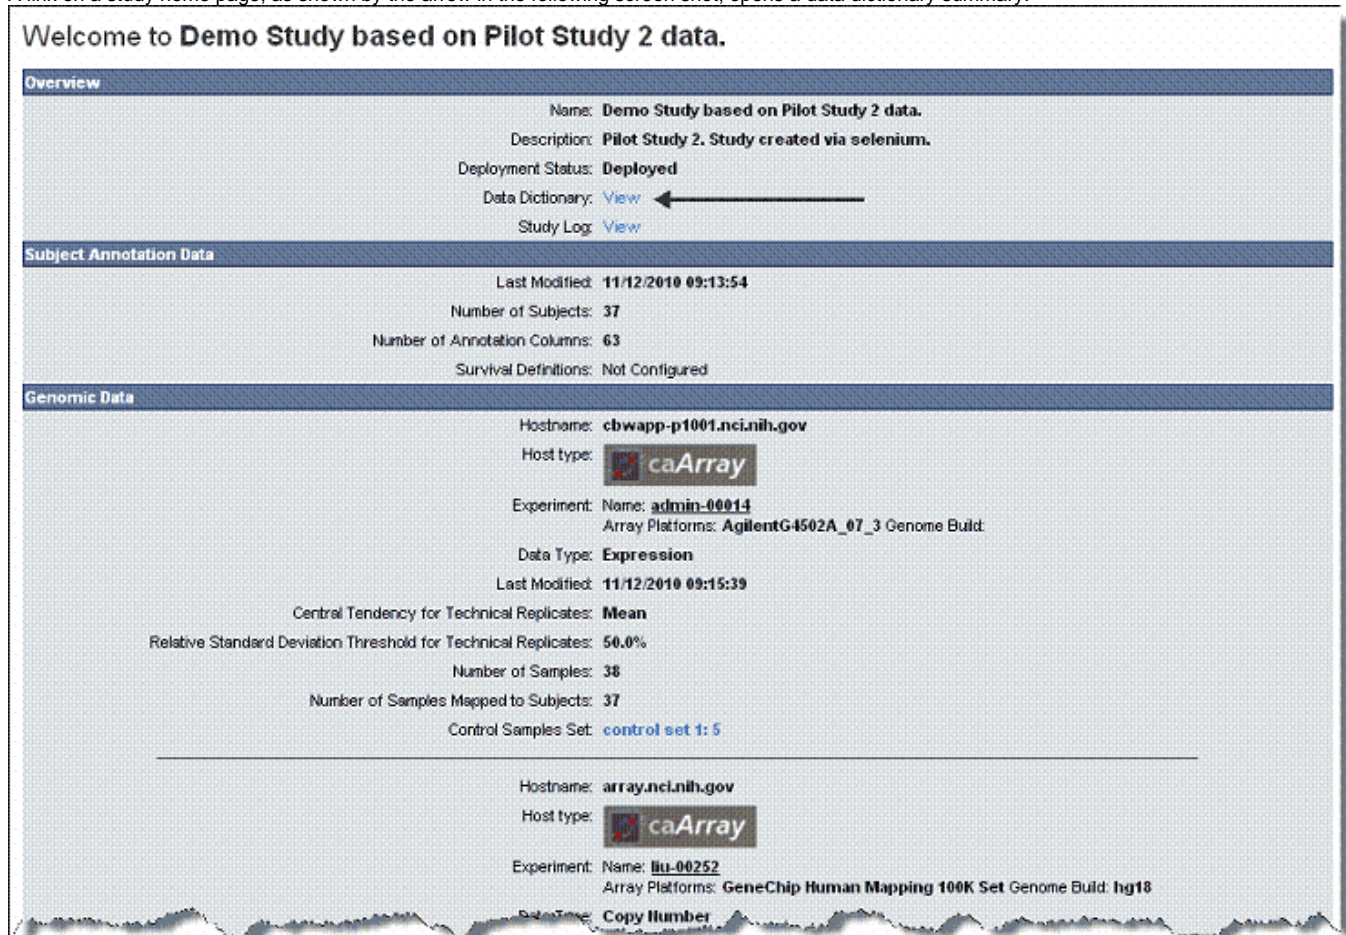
A link on a study home page, as shown by the arrow in the following screen shot, opens a data dictionary summary.

Welcome to **Demo Study based on Pilot Study 2 data.**

**Overview**

Name: **Demo Study based on Pilot Study 2 data.**
Description: **Pilot Study 2. Study created via selenium.**
Deployment Status: **Deployed**
Data Dictionary: View
Study Log: View

**Subject Annotation Data**

Last Modified: **11/12/2010 09:13:54**
Number of Subjects: **37**
Number of Annotation Columns: **63**
Survival Definitions: Not Configured

**Genomic Data**

Hostname: **cbwapp-p1001.nci.nih.gov**
Host type: caArray
Experiment: Name: **admin-00014**
Array Platforms: **AgilentG4502A_07_3** Genome Build:
Data Type: **Expression**
Last Modified: **11/12/2010 09:15:39**
Central Tendency for Technical Replicates: **Mean**
Relative Standard Deviation Threshold for Technical Replicates: **50.0%**
Number of Samples: **38**
Number of Samples Mapped to Subjects: **37**
Control Samples Set: **control set 1: 5**

Hostname: **array.nci.nih.gov**
Host type: caArray
Experiment: Name: **liu-00252**
Array Platforms: **GeneChip Human Mapping 100K Set** Genome Build: **hg18**
Data Type: **Copy Number**